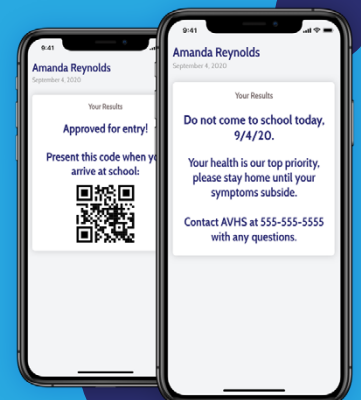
9:41

Amanda Reynolds

September 4, 2020

Your Results

Approved for entry!

Present this code when yo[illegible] arrive at school:

9:41

Amanda Reynolds

September 4, 2020

Your Results

Do not come to school today, 9/4/20.

Your health is our top priority, please stay home until your symptoms subside.

Contact AVHS at 555-555-5555 with any questions.